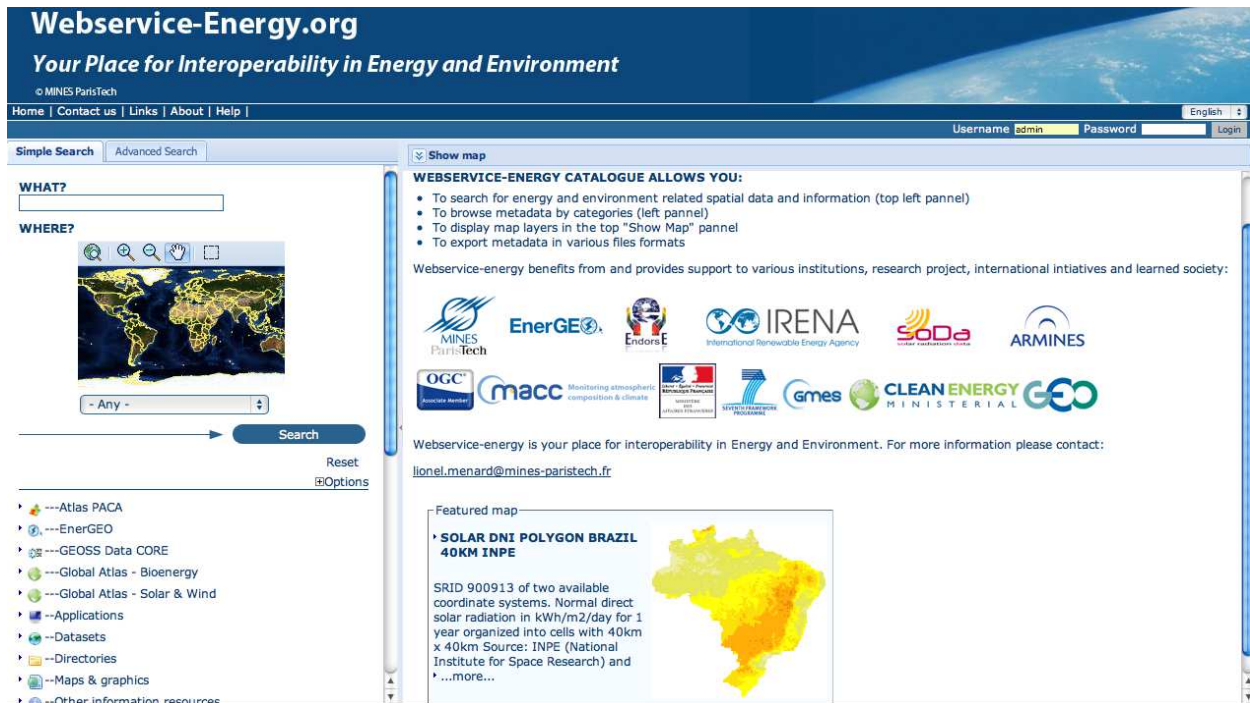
Webservice-Energy.org

Your Place for Interoperability in Energy and Environment

© MINES ParisTech

Home | Contact us | Links | About | Help |

English

Username admin Password Login

Simple Search | Advanced Search

WHAT?

WHERE?

- Any -

Search

Reset

⊞Options

---Atlas PACA

---EnerGEO

---GEOSS Data CORE

---Global Atlas - Bioenergy

---Global Atlas - Solar & Wind

--Applications

--Datasets

--Directories

--Maps & graphics

--Other information resources

Show map

WEBSERVICE-ENERGY CATALOGUE ALLOWS YOU:

- To search for energy and environment related spatial data and information (top left pannel)
- To browse metadata by categories (left pannel)
- To display map layers in the top "Show Map" pannel
- To export metadata in various files formats

Webservice-energy benefits from and provides support to various institutions, research project, international intiatives and learned society:

MINES ParisTech EnerGEO EndorsE IRENA International Renewable Energy Agency SoDa solar radiation data ARMINES

OGC Associate Member macc Monitoring atmospheric composition & climate SEVENTH FRAMEWORK PROGRAMME Gmes CLEAN ENERGY MINISTERIAL GEO

Webservice-energy is your place for interoperability in Energy and Environment. For more information please contact:

lionel.menard@mines-paristech.fr

Featured map

SOLAR DNI POLYGON BRAZIL 40KM INPE

SRID 900913 of two available coordinate systems. Normal direct solar radiation in kWh/m2/day for 1 year organized into cells with 40km x 40km Source: INPE (National Institute for Space Research) and

...more...